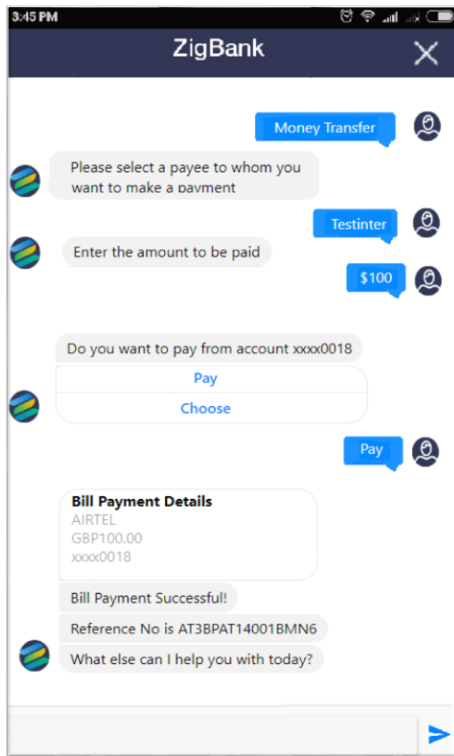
3:45 PM

ZigBank

Money Transfer

Please select a payee to whom you want to make a payment

Testinter

Enter the amount to be paid

$100

Do you want to pay from account xxxx0018

Pay

Choose

Pay

Bill Payment Details
AIRTEL
GBP100.00
xxxx0018

Bill Payment Successful!

Reference No is AT3BPAT14001BMN6

What else can I help you with today?